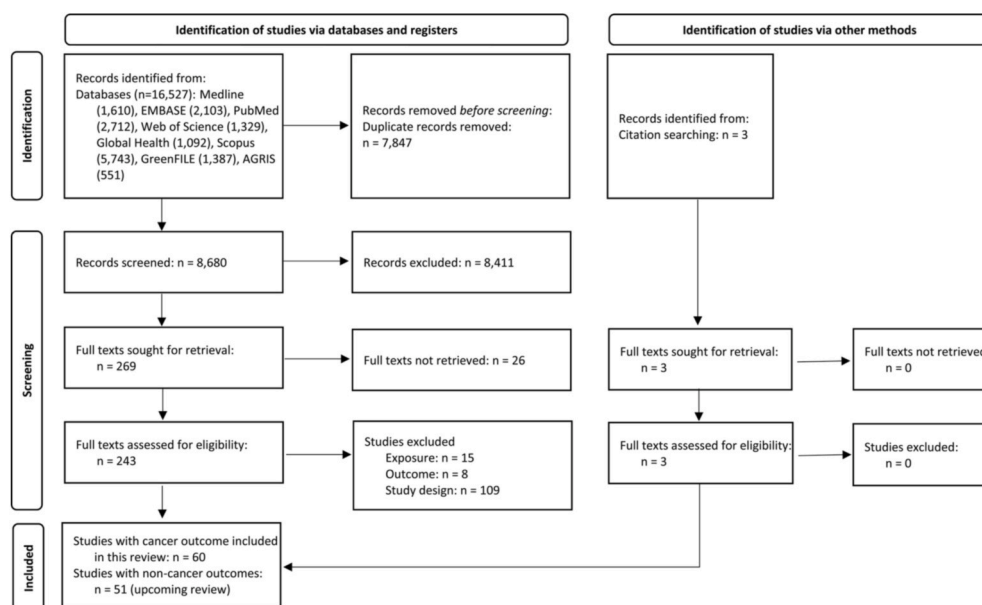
Identification of studies via databases and registers

Identification of studies via other methods

Identification

Records identified from:
Databases (n=16,527): Medline (1,610), EMBASE (2,103), PubMed (2,712), Web of Science (1,329), Global Health (1,092), Scopus (5,743), GreenFILE (1,387), AGRIS (551)

Records removed *before screening*:
Duplicate records removed:
n = 7,847

Records identified from:
Citation searching: n = 3

Screening

Records screened: n = 8,680

Records excluded: n = 8,411

Full texts sought for retrieval:
n = 269

Full texts not retrieved: n = 26

Full texts sought for retrieval:
n = 3

Full texts not retrieve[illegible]
n = 0

Full texts assessed for eligibility:
n = 243

Studies excluded
Exposure: n = 15
Outcome: n = 8
Study design: n = 109

Full texts assessed for eligibility:
n = 3

Studies excluded:
n = 0

Included

Studies with cancer outcome included in this review: n = 60
Studies with non-cancer outcomes:
n = 51 (upcoming review)